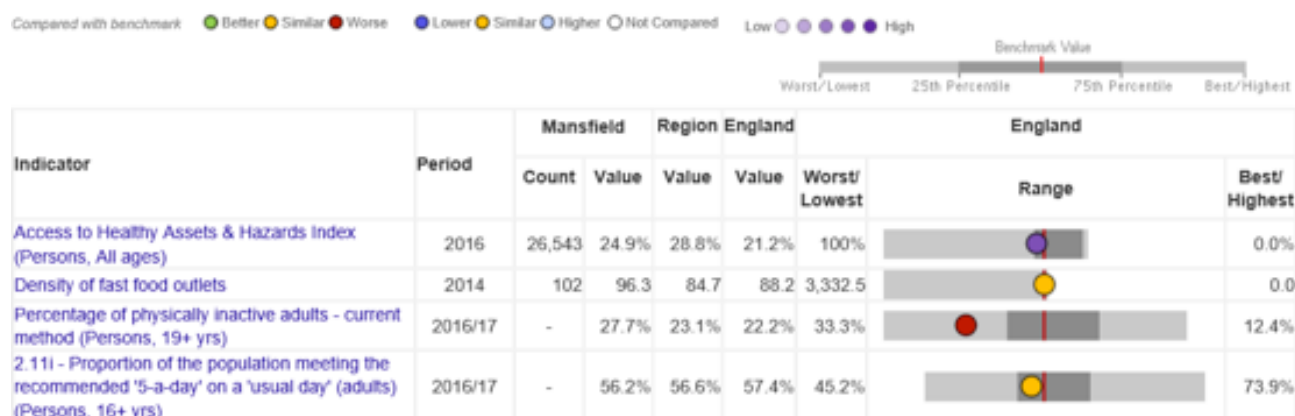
Compared with benchmark ● Better ● Similar ● Worse ● Lower ● Similar ● Higher ○ Not Compared Low ● ● ● ● High

Benchmark Value

Worst/Lowest 25th Percentile 75th Percentile Best/Highest

| Indicator | Period | Mansfield Count | Mansfield Value | Region Value | England Value | England Worst/ Lowest | Range | Best/ Highest |
|---|---|---|---|---|---|---|---|---|
| Access to Healthy Assets & Hazards Index (Persons, All ages) | 2016 | 26,543 | 24.9% | 28.8% | 21.2% | 100% | | 0.0% |
| Density of fast food outlets | 2014 | 102 | 96.3 | 84.7 | 88.2 | 3,332.5 | | 0.0 |
| Percentage of physically inactive adults - current method (Persons, 19+ yrs) | 2016/17 | - | 27.7% | 23.1% | 22.2% | 33.3% | | 12.4% |
| 2.11i - Proportion of the population meeting the recommended '5-a-day' on a 'usual day' (adults) (Persons, 16+ yrs) | 2016/17 | - | 56.2% | 56.6% | 57.4% | 45.2% | | 73.9% |